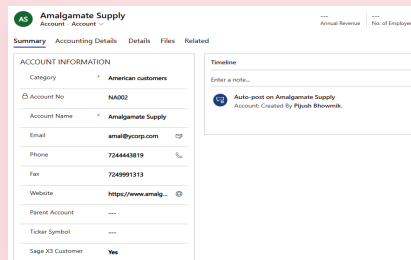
AS Amalgamate Supply
Account · Account

---
Annual Revenue

---
No. of Employe

Summary Accounting Details Details Files Related

ACCOUNT INFORMATION

| | |
|---|---|
| Category * | American customers |
| Account No | NA002 |
| Account Name * | Amalgamate Supply |
| Email | amal@ycorp.com |
| Phone | 7244443819 |
| Fax | 7249991313 |
| Website | https://www.amalg... |
| Parent Account | --- |
| Ticker Symbol | --- |
| Sage X3 Customer | Yes |

Timeline

Enter a note...

Auto-post on Amalgamate Supply
Account: Created By Pijush Bhowmik.